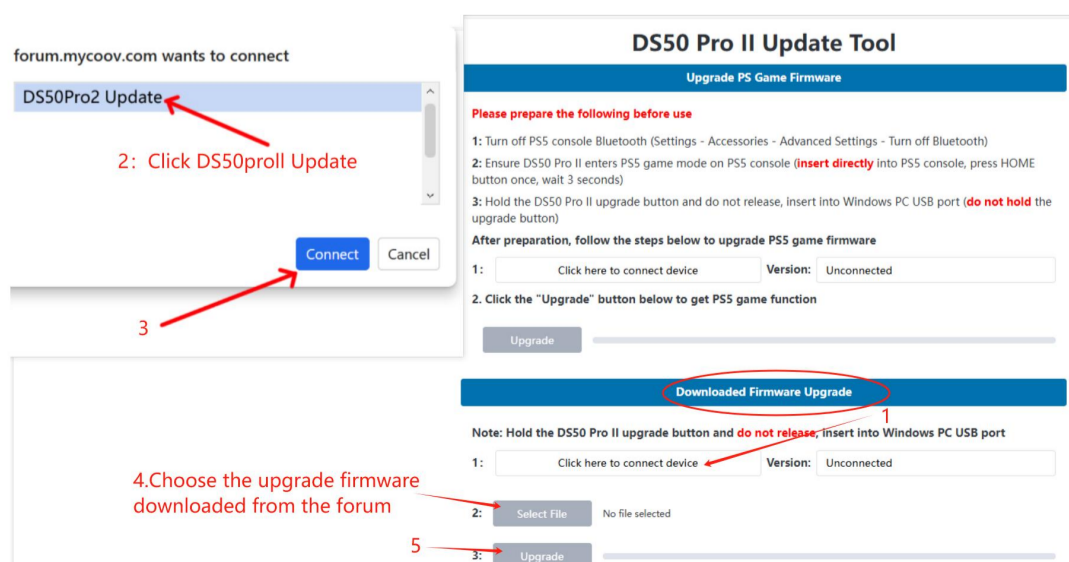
forum.mycoov.com wants to connect

DS50Pro2 Update

2: Click DS50proll Update

Connect Cancel

3

DS50 Pro II Update Tool

Upgrade PS Game Firmware

Please prepare the following before use

1: Turn off PS5 console Bluetooth (Settings - Accessories - Advanced Settings - Turn off Bluetooth)

2: Ensure DS50 Pro II enters PS5 game mode on PS5 console (insert directly into PS5 console, press HOME button once, wait 3 seconds)

3: Hold the DS50 Pro II upgrade button and do not release, insert into Windows PC USB port (do not hold the upgrade button)

After preparation, follow the steps below to upgrade PS5 game firmware

1: Click here to connect device Version: Unconnected

2. Click the "Upgrade" button below to get PS5 game function

Upgrade

Downloaded Firmware Upgrade

1

Note: Hold the DS50 Pro II upgrade button and do not release, insert into Windows PC USB port

1: Click here to connect device Version: Unconnected

4.Choose the upgrade firmware downloaded from the forum

2: Select File No file selected

5

3: Upgrade